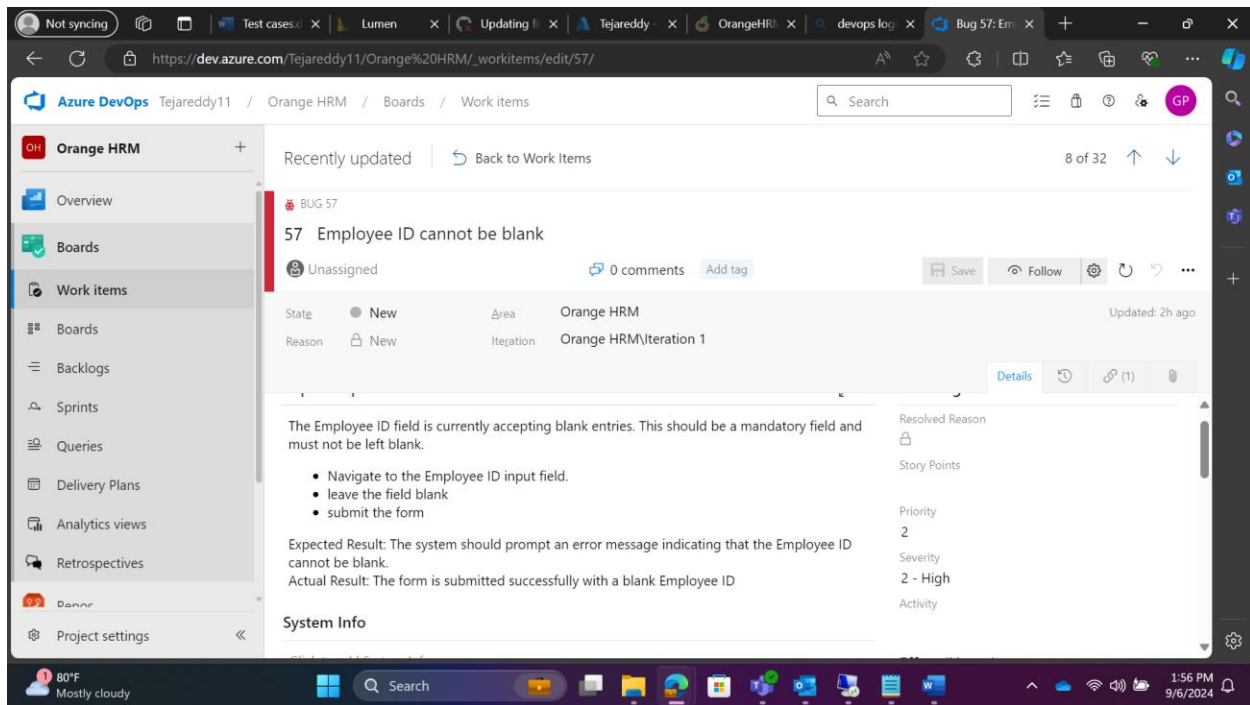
Not syncing | Test cases.d × | Lumen × | Updating fi × | Tejareddy × | OrangeHRI × | devops log × | Bug 57: Em ×

https://dev.azure.com/Tejareddy11/Orange%20HRM/_workitems/edit/57/

Azure DevOps Tejareddy11 / Orange HRM / Boards / Work items

Search

GP

OH Orange HRM +

Overview

Boards

Work items

Boards

Backlogs

Sprints

Queries

Delivery Plans

Analytics views

Retrospectives

Repos

Project settings «

Recently updated | Back to Work Items

8 of 32

BUG 57

57 Employee ID cannot be blank

Unassigned

0 comments Add tag

Save Follow

State New Area Orange HRM

Reason New Iteration Orange HRM\Iteration 1

Updated: 2h ago

Details (1)

The Employee ID field is currently accepting blank entries. This should be a mandatory field and must not be left blank.

- Navigate to the Employee ID input field.
- leave the field blank
- submit the form

Expected Result: The system should prompt an error message indicating that the Employee ID cannot be blank.
Actual Result: The form is submitted successfully with a blank Employee ID

System Info

Resolved Reason

Story Points

Priority
2

Severity
2 - High

Activity

80°F
Mostly cloudy

Search

1:56 PM
9/6/2024